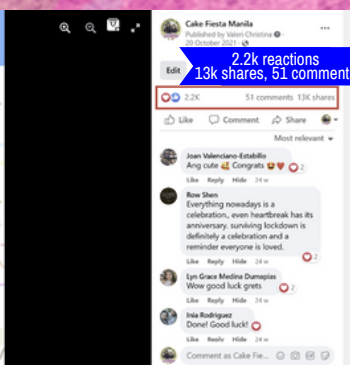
Cake Fiesta Manila
Published by Valen Christina
20 October 2021

2.2k reactions
13k shares, 51 comment

Edit

2.2K 51 comments 13K shares

Like Comment Share

Most relevant

Joan Valenciano-Estabillo
Ang cute 👍 Congrats 😂❤️ 2
Like Reply Hide 24 w

Row Shen
Everything nowadays is a celebration,, even heartbreak has its anniversary. surviving lockdown is definitely a celebration and a reminder everyone is loved.
Like Reply Hide 24 w 2

Lyn Grace Medina Dumapias
Wow good luck grets 2
Like Reply Hide 24 w

Inia Rodriguez
Done! Good luck!
Like Reply Hide 24 w

Comment as Cake Fie...